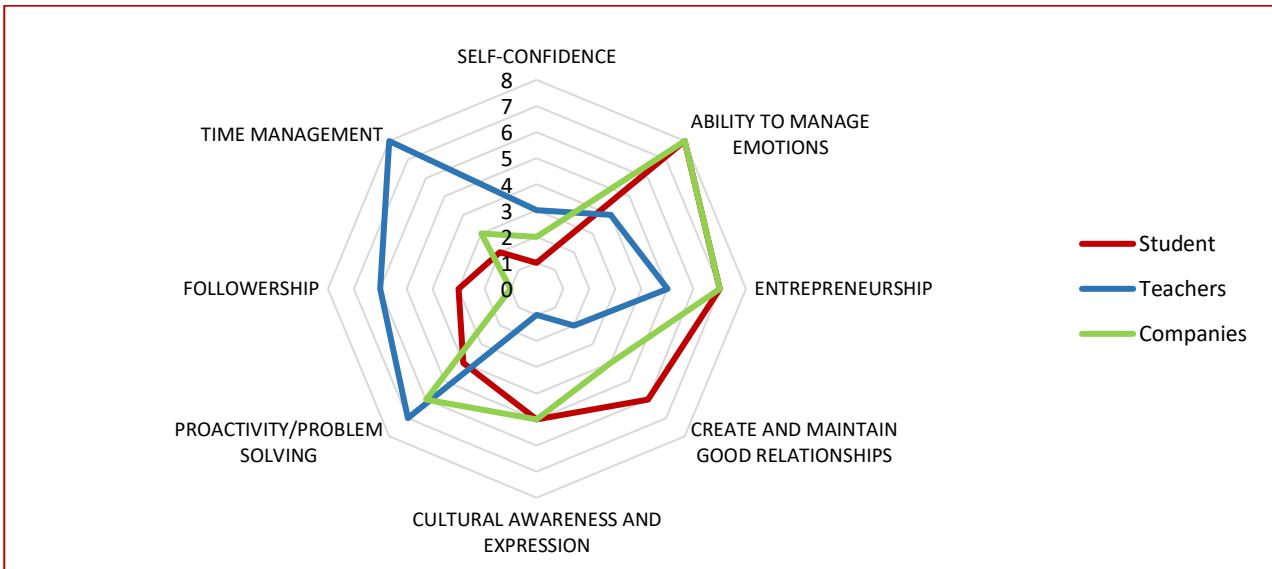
SELF-CONFIDENCE
8
7
6
5
4
3
2
1
0
ABILITY TO MANAGE EMOTIONS
ENTREPRENEURSHIP
CREATE AND MAINTAIN GOOD RELATIONSHIPS
CULTURAL AWARENESS AND EXPRESSION
PROACTIVITY/PROBLEM SOLVING
FOLLOWERSHIP
TIME MANAGEMENT

Student
Teachers
Companies